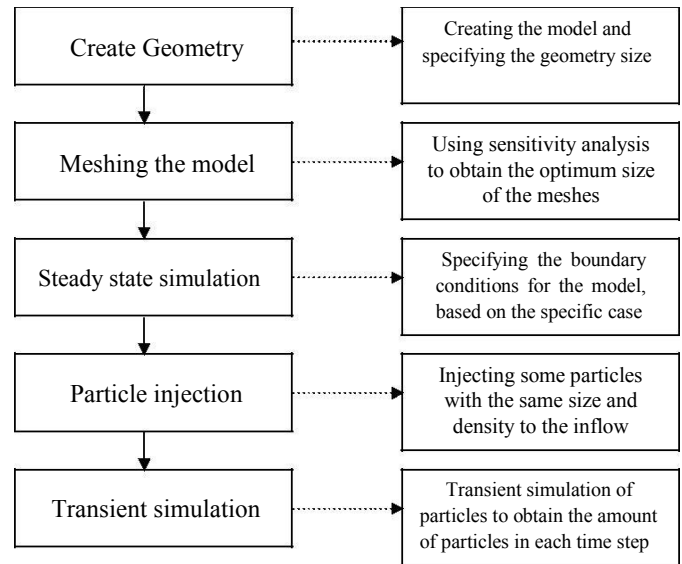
Create Geometry

Creating the model and specifying the geometry size

Meshing the model

Using sensitivity analysis to obtain the optimum size of the meshes

Steady state simulation

Specifying the boundary conditions for the model, based on the specific case

Particle injection

Injecting some particles with the same size and density to the inflow

Transient simulation

Transient simulation of particles to obtain the amount of particles in each time step